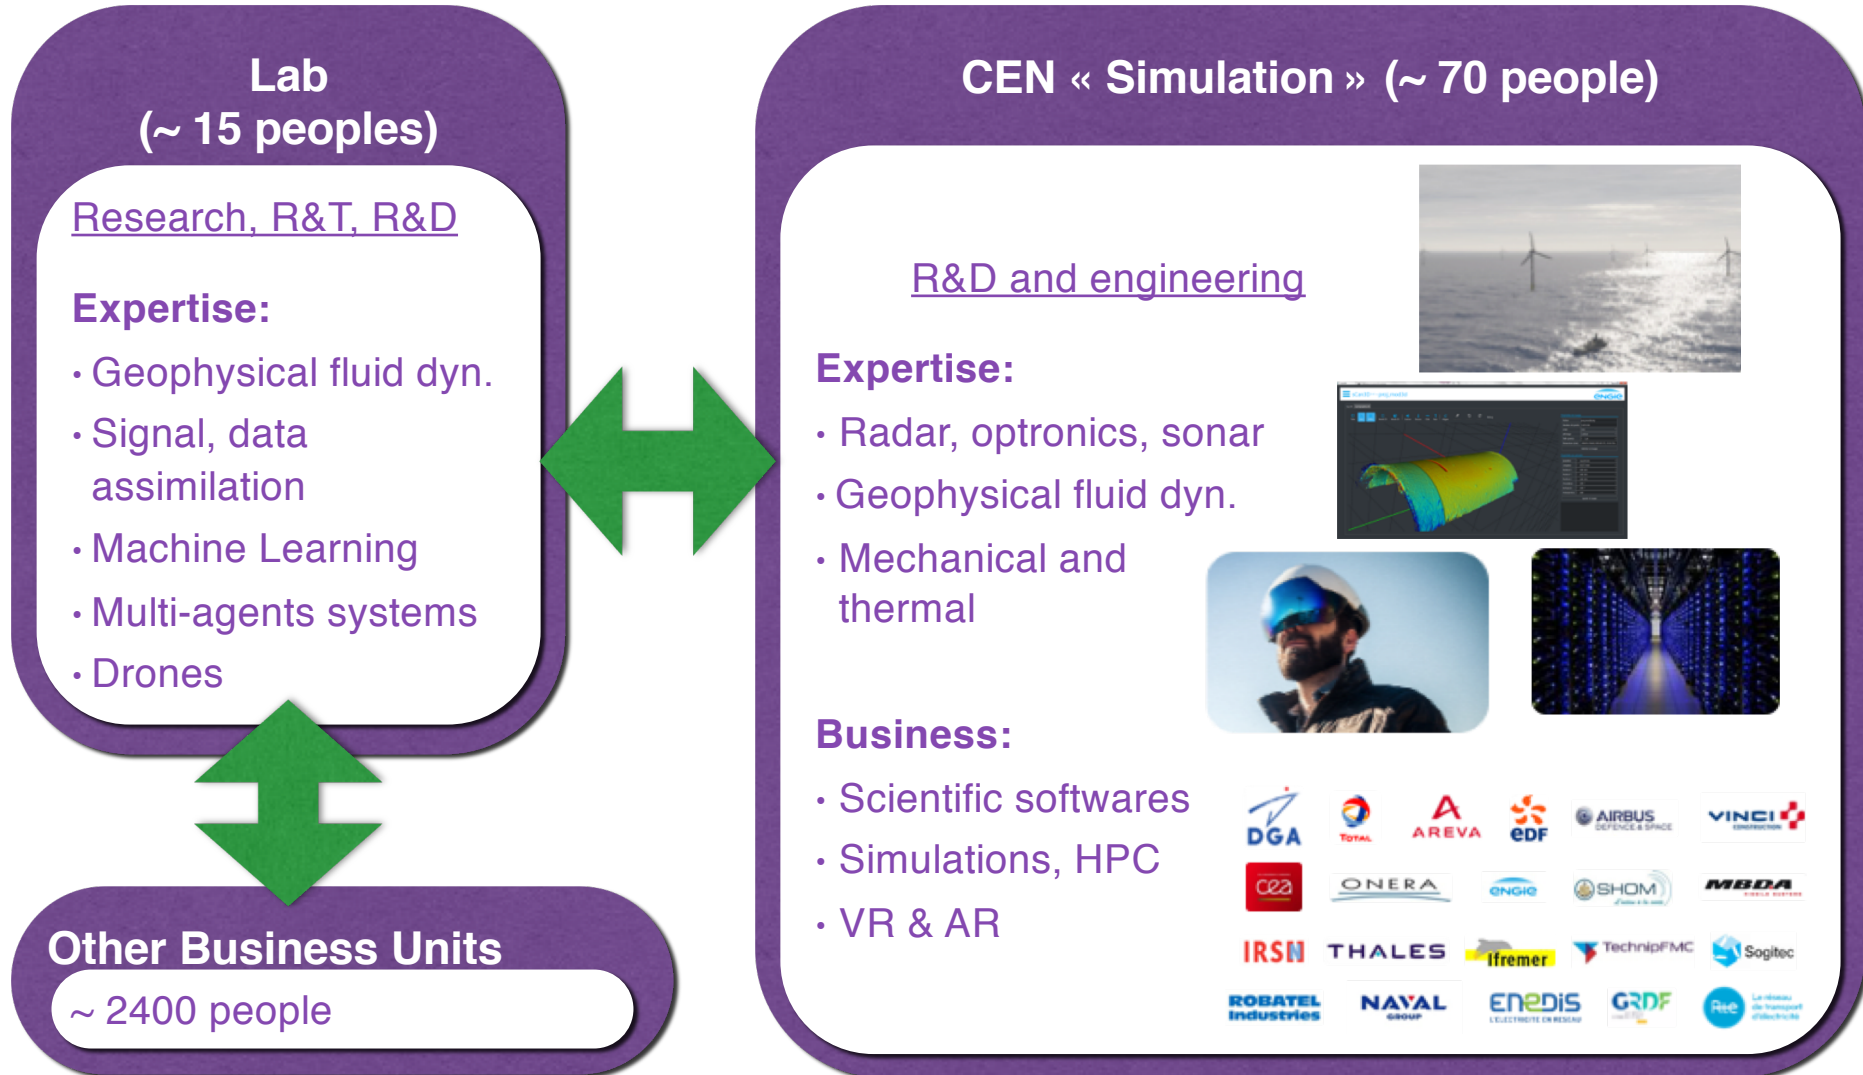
Lab
(~ 15 peoples)

Research, R&T, R&D

Expertise:
• Geophysical fluid dyn.
• Signal, data assimilation
• Machine Learning
• Multi-agents systems
• Drones

Other Business Units
~ 2400 people

CEN « Simulation » (~ 70 people)

R&D and engineering

Expertise:
• Radar, optronics, sonar
• Geophysical fluid dyn.
• Mechanical and thermal

Business:
• Scientific softwares
• Simulations, HPC
• VR & AR

DGA TOTAL AREVA eDF AIRBUS VINCI
cea ONERA ENGIE SHOM MBDA
IRSN THALES Ifremer TechnipFMC Sogitec
ROBATEL Industries NAVAL GROUP ENEDIS GRDF RTE